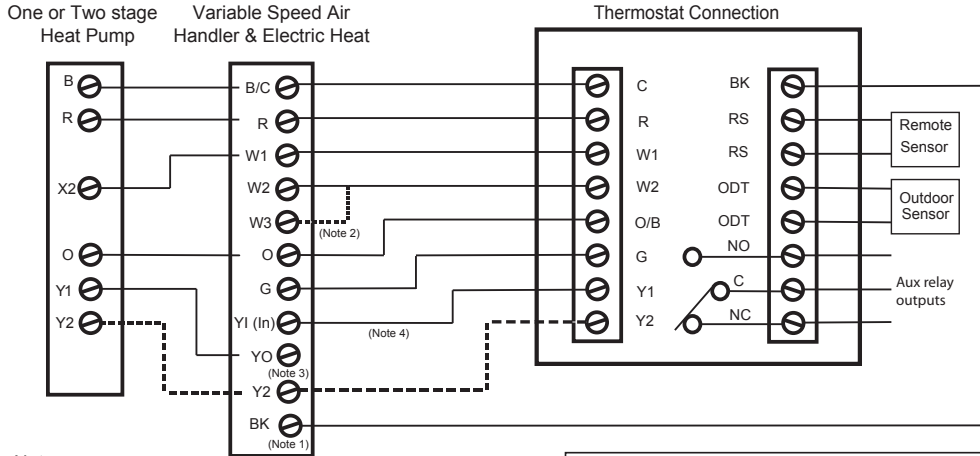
One or Two stage Heat Pump

Variable Speed Air Handler & Electric Heat

Thermostat Connection

B
R
X2
O
Y1
Y2

B/C
R
W1
W2
W3
(Note 2)
O
G
YI (In)
YO
(Note 3)
Y2
BK
(Note 1)

(Note 4)

C
R
W1
W2
O/B
G
Y1
Y2

BK
RS
RS
ODT
ODT
NO
C
NC

Remote Sensor

Outdoor Sensor

Aux relay outputs